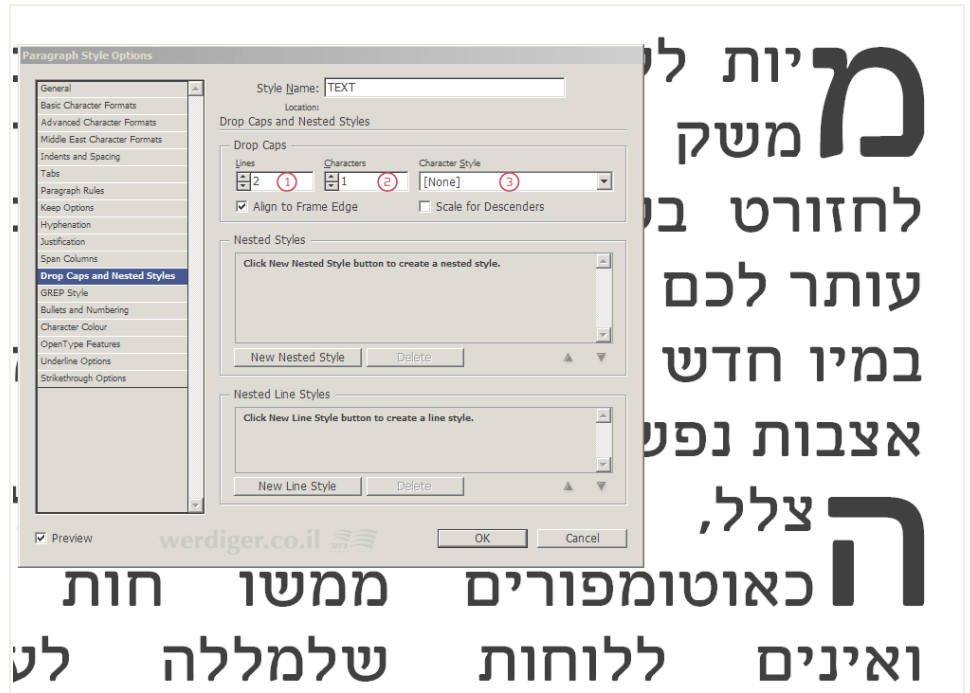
Paragraph Style Options

General
Basic Character Formats
Advanced Character Formats
Middle East Character Formats
Indents and Spacing
Tabs
Paragraph Rules
Keep Options
Hyphenation
Justification
Span Columns
Drop Caps and Nested Styles
GREP Style
Bullets and Numbering
Character Colour
OpenType Features
Underline Options
Strikethrough Options

Style Name: TEXT
Location:
Drop Caps and Nested Styles

Drop Caps
Lines
2 ①
Characters
1 ②
Character Style
[None] ③
Align to Frame Edge
Scale for Descenders

Nested Styles
Click New Nested Style button to create a nested style.
New Nested Style
Delete

Nested Line Styles
Click New Line Style button to create a line style.
New Line Style
Delete

Preview
werdiger.co.il
OK
Cancel

מ יות לי
משק
לחזורת ב
עותר לכם
במיו חדש
אצבות נפש
ה צלל,
כאוטומפורים ממשו חות
ואינים ללוחות שלמללה לט